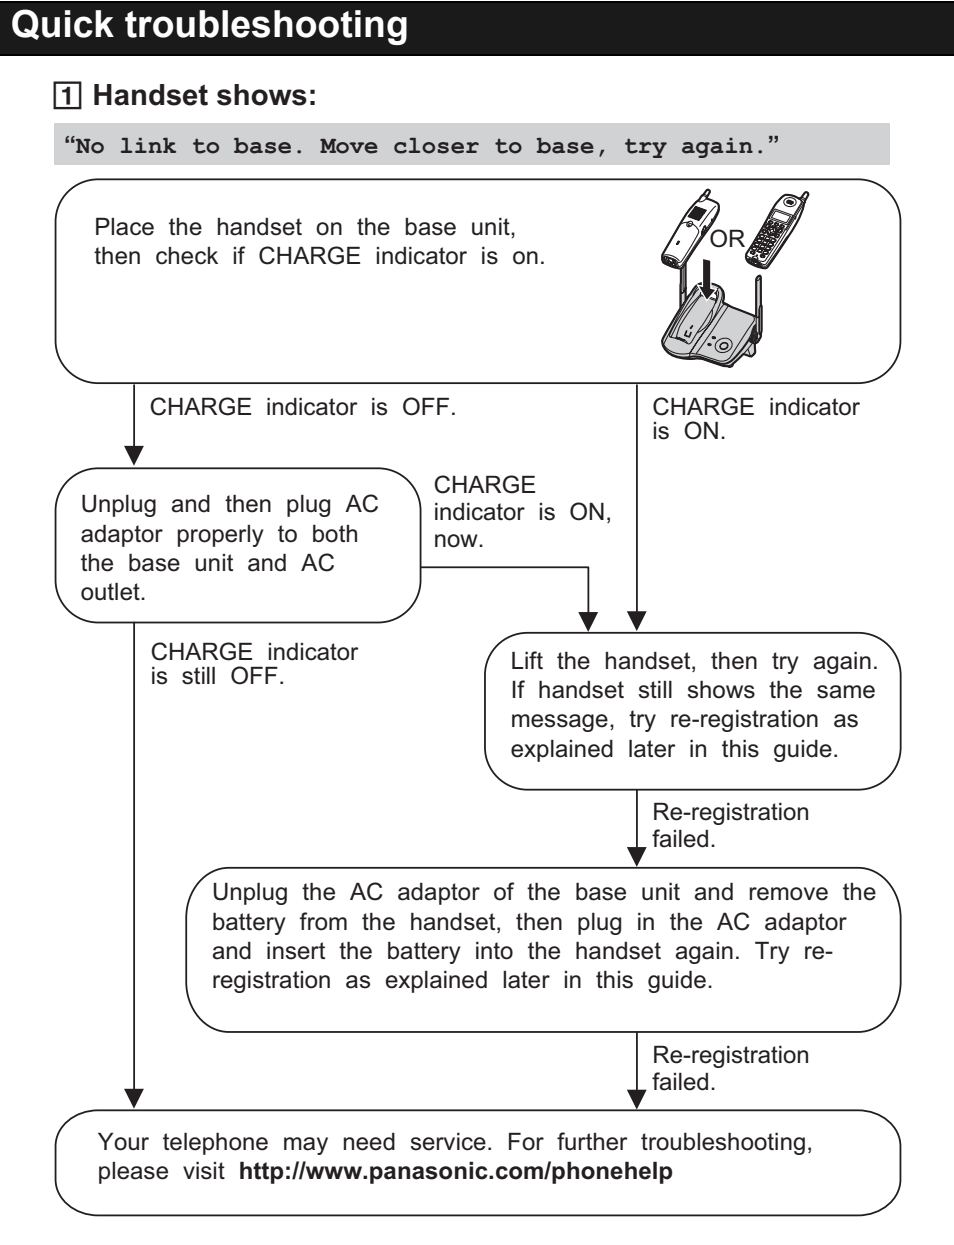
Quick troubleshooting

1 Handset shows:

"No link to base. Move closer to base, try again."

Place the handset on the base unit, then check if CHARGE indicator is on.

OR

CHARGE indicator is OFF.

CHARGE indicator is ON.

Unplug and then plug AC adaptor properly to both the base unit and AC outlet.

CHARGE indicator is ON, now.

CHARGE indicator is still OFF.

Lift the handset, then try again. If handset still shows the same message, try re-registration as explained later in this guide.

Re-registration failed.

Unplug the AC adaptor of the base unit and remove the battery from the handset, then plug in the AC adaptor and insert the battery into the handset again. Try re-registration as explained later in this guide.

Re-registration failed.

Your telephone may need service. For further troubleshooting, please visit http://www.panasonic.com/phonehelp